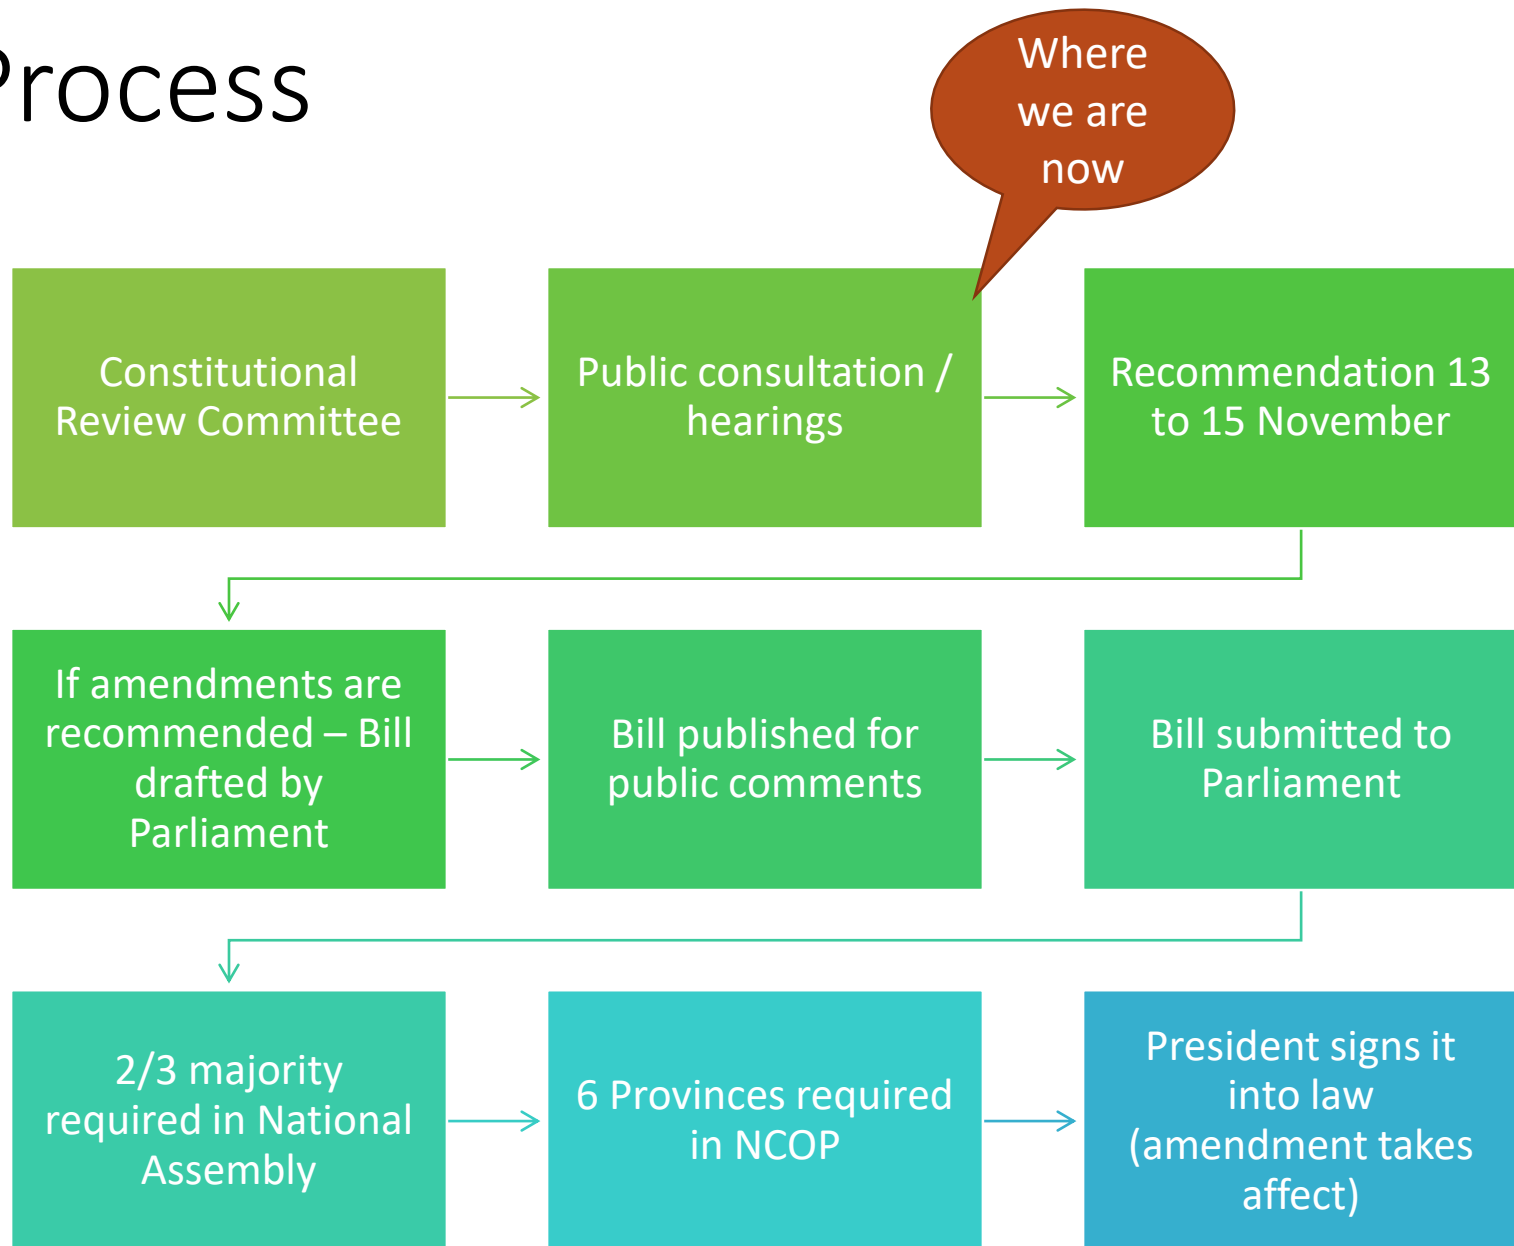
Process

Where we are now

Constitutional Review Committee

Public consultation / hearings

Recommendation 13 to 15 November

If amendments are recommended – Bill drafted by Parliament

Bill published for public comments

Bill submitted to Parliament

2/3 majority required in National Assembly

6 Provinces required in NCOP

President signs it into law (amendment takes affect)